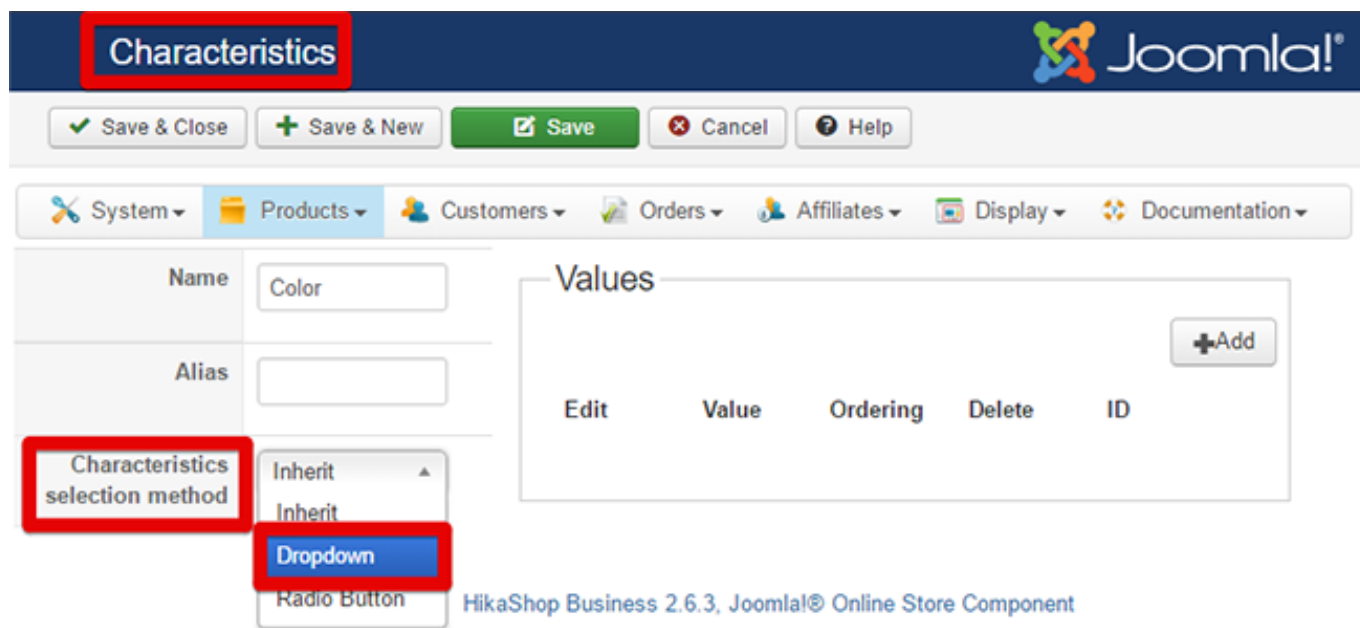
Characteristics

Joomla!®

Save & Close | Save & New | Save | Cancel | Help

System | Products | Customers | Orders | Affiliates | Display | Documentation

Name
Color

Alias

Characteristics selection method
Inherit
Inherit
Dropdown
Radio Button

Values

Add

| Edit | Value | Ordering | Delete | ID |
|---|---|---|---|---|

HikaShop Business 2.6.3, Joomla!® Online Store Component